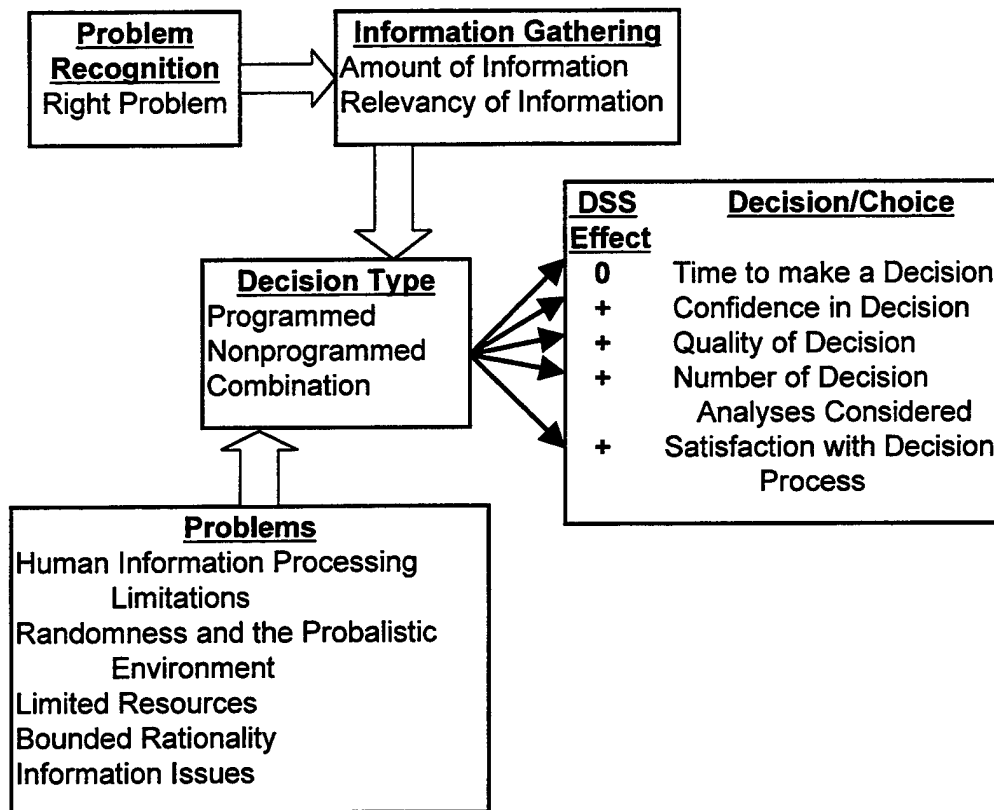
Problem Recognition
Right Problem

Information Gathering
Amount of Information
Relevancy of Information

Decision Type
Programmed
Nonprogrammed
Combination

| DSS Effect | Decision/Choice |
|---|---|
| 0 | Time to make a Decision |
| + | Confidence in Decision |
| + | Quality of Decision |
| + | Number of Decision Analyses Considered |
| + | Satisfaction with Decision Process |

Problems
Human Information Processing Limitations
Randomness and the Probalistic Environment
Limited Resources
Bounded Rationality
Information Issues